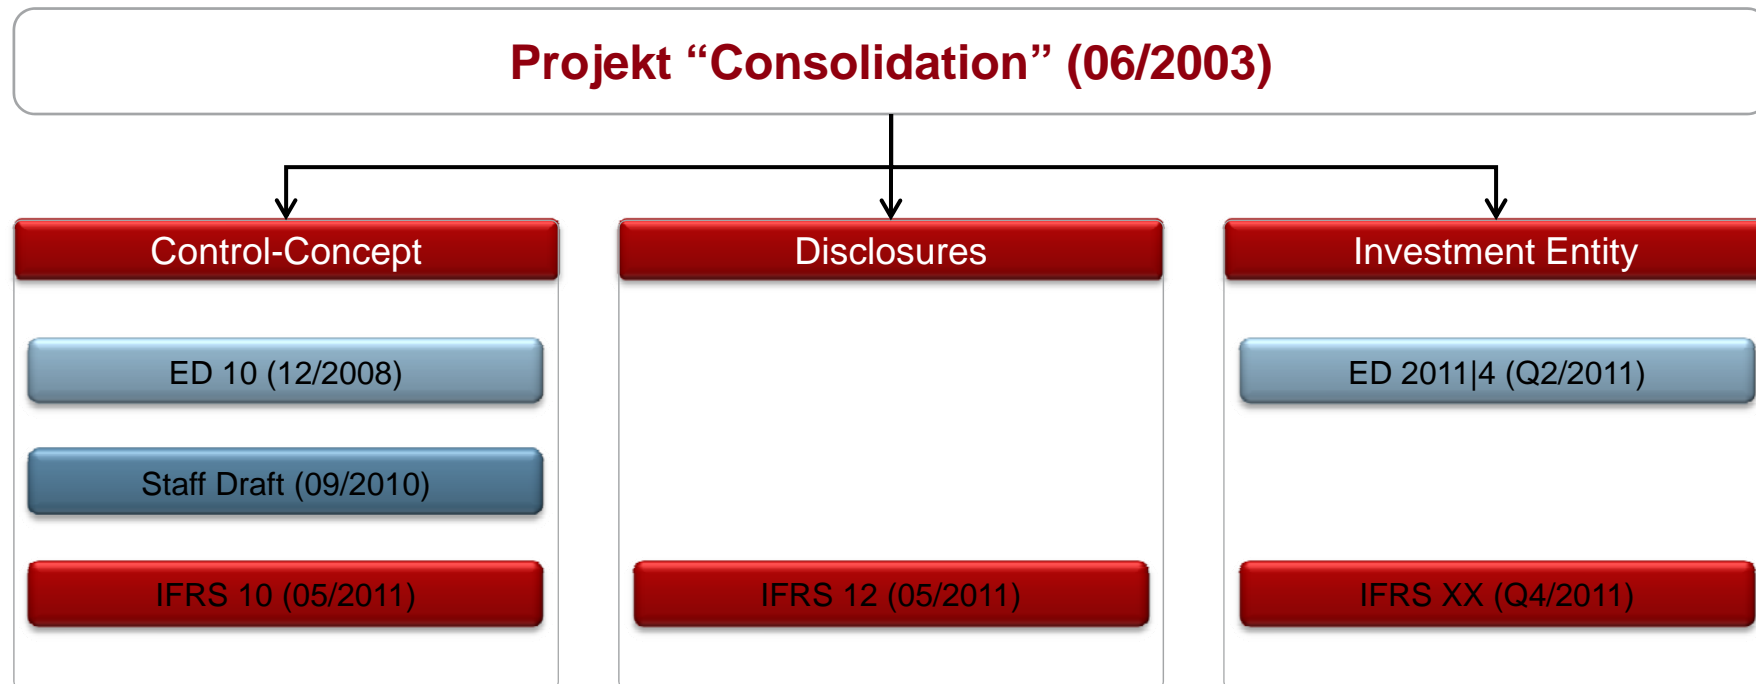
Projekt “Consolidation” (06/2003)

Control-Concept

ED 10 (12/2008)

Staff Draft (09/2010)

IFRS 10 (05/2011)

Disclosures

IFRS 12 (05/2011)

Investment Entity

ED 2011|4 (Q2/2011)

IFRS XX (Q4/2011)